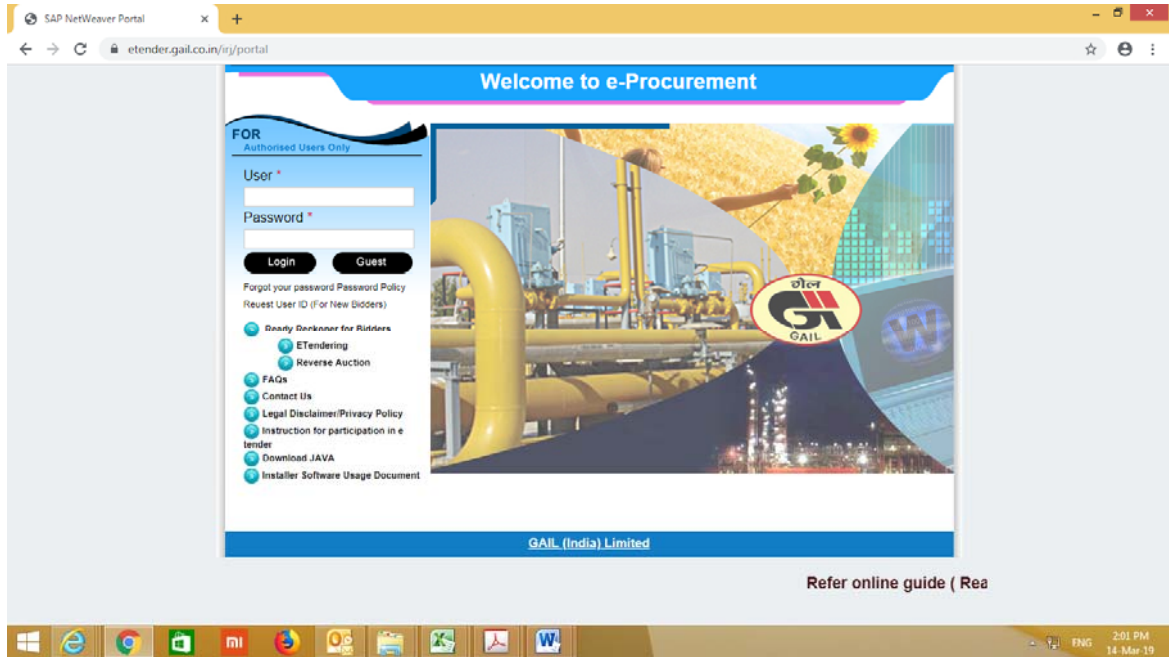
SAP NetWeaver Portal

etender.gail.co.in/irj/portal

Welcome to e-Procurement

FOR
Authorised Users Only

User *

Password *

Login Guest

Forgot your password Password Policy
Reuest User ID (For New Bidders)

Ready Reckoner for Bidders
ETendering
Reverse Auction
FAQs
Contact Us
Legal Disclaimer/Privacy Policy
Instruction for participation in e tender
Download JAVA
Installer Software Usage Document

गेल
GAIL

GAIL (India) Limited

Refer online guide ( Rea

ENG 2:01 PM 14-Mar-19